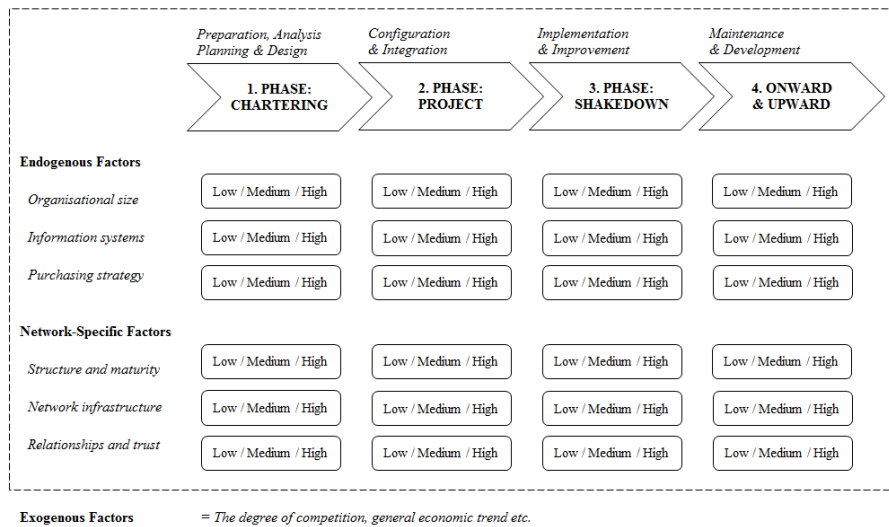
Preparation, Analysis Planning & Design

Configuration & Integration

Implementation & Improvement

Maintenance & Development

1. PHASE: CHARTERING

2. PHASE: PROJECT

3. PHASE: SHAKEDOWN

4. ONWARD & UPWARD

Endogenous Factors

| | | | | |
|---|---|---|---|---|
| Organisational size | Low / Medium / High | Low / Medium / High | Low / Medium / High | Low / Medium / High |
| Information systems | Low / Medium / High | Low / Medium / High | Low / Medium / High | Low / Medium / High |
| Purchasing strategy | Low / Medium / High | Low / Medium / High | Low / Medium / High | Low / Medium / High |

Network-Specific Factors

| | | | | |
|---|---|---|---|---|
| Structure and maturity | Low / Medium / High | Low / Medium / High | Low / Medium / High | Low / Medium / High |
| Network infrastructure | Low / Medium / High | Low / Medium / High | Low / Medium / High | Low / Medium / High |
| Relationships and trust | Low / Medium / High | Low / Medium / High | Low / Medium / High | Low / Medium / High |

Exogenous Factors = The degree of competition, general economic trend etc.